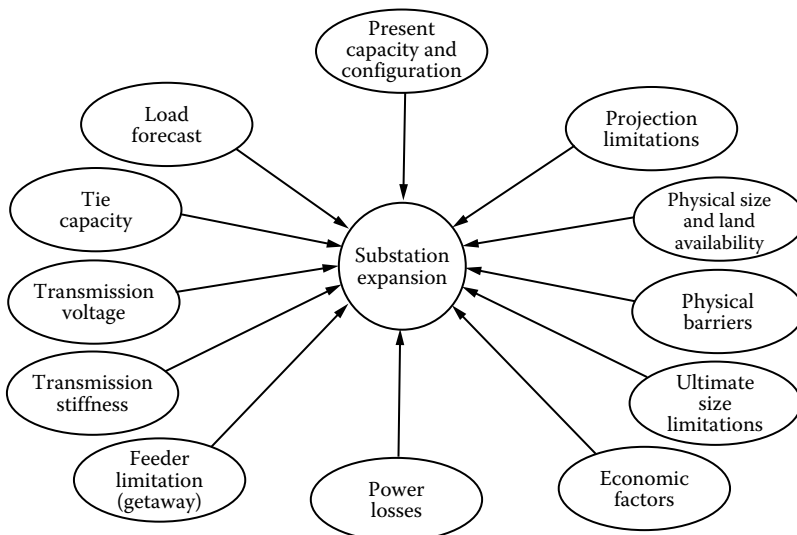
Present capacity and configuration

Load forecast

Projection limitations

Tie capacity

Physical size and land availability

Substation expansion

Transmission voltage

Physical barriers

Transmission stiffness

Ultimate size limitations

Feeder limitation (getaway)

Economic factors

Power losses